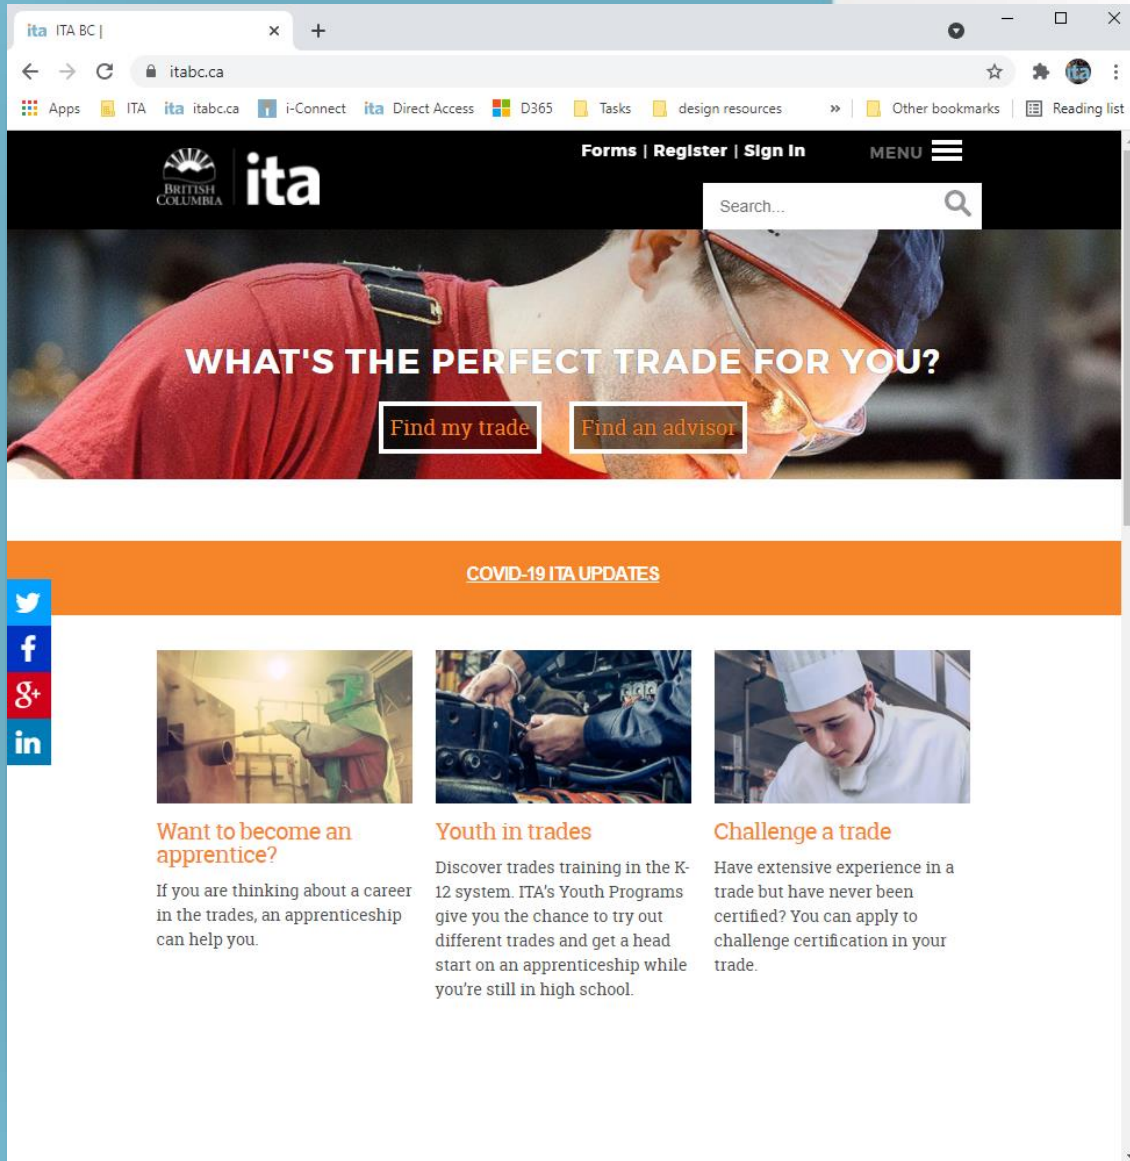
ita ITA BC |

itabc.ca

Apps ITA itabc.ca i-Connect Direct Access D365 Tasks design resources » Other bookmarks Reading list

BRITISH COLUMBIA ita

Forms | Register | Sign In

MENU

Search...

WHAT'S THE PERFECT TRADE FOR YOU?

Find my trade

Find an advisor

COVID-19 ITA UPDATES

Want to become an apprentice?

If you are thinking about a career in the trades, an apprenticeship can help you.

Youth in trades

Discover trades training in the K-12 system. ITA's Youth Programs give you the chance to try out different trades and get a head start on an apprenticeship while you're still in high school.

Challenge a trade

Have extensive experience in a trade but have never been certified? You can apply to challenge certification in your trade.